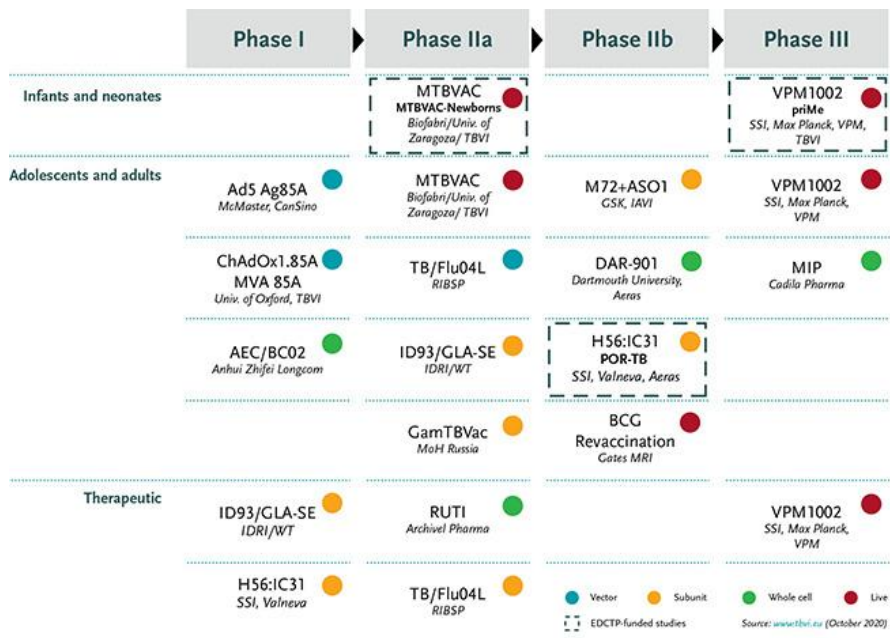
| | Phase I | Phase IIa | Phase IIb | Phase III |
|---|---|---|---|---|
| Infants and neonates | | MTBVAC MTBVAC-Newborns Biofabri/Univ. of Zaragoza/ TBVI | | VPM1002 priMe SSI, Max Planck, VPM, TBVI |
| Adolescents and adults | Ad5 Ag85A McMaster, CanSino | MTBVAC Biofabri/Univ. of Zaragoza/ TBVI | M72+ASO1 GSK, IAVI | VPM1002 SSI, Max Planck, VPM |
| | ChAdOx1.85A MVA 85A Univ. of Oxford, TBVI | TB/Flu04L RIBSP | DAR-901 Dartmouth University, Aeras | MIP Cadila Pharma |
| | AEC/BC02 Anhui Zhifei Longcom | ID93/GLA-SE IDRI/WT | H56:IC31 POR-TB SSI, Valneva, Aeras | |
| | | GamTBVac MoH Russia | BCG Revaccination Gates MRI | |
| Therapeutic | ID93/GLA-SE IDRI/WT | RUTI Archivel Pharma | | VPM1002 SSI, Max Planck, VPM |
| | H56:IC31 SSI, Valneva | TB/Flu04L RIBSP | | |

Vector Subunit Whole cell Live

EDCTP-funded studies

Source: www.tbvi.eu (October 2020)